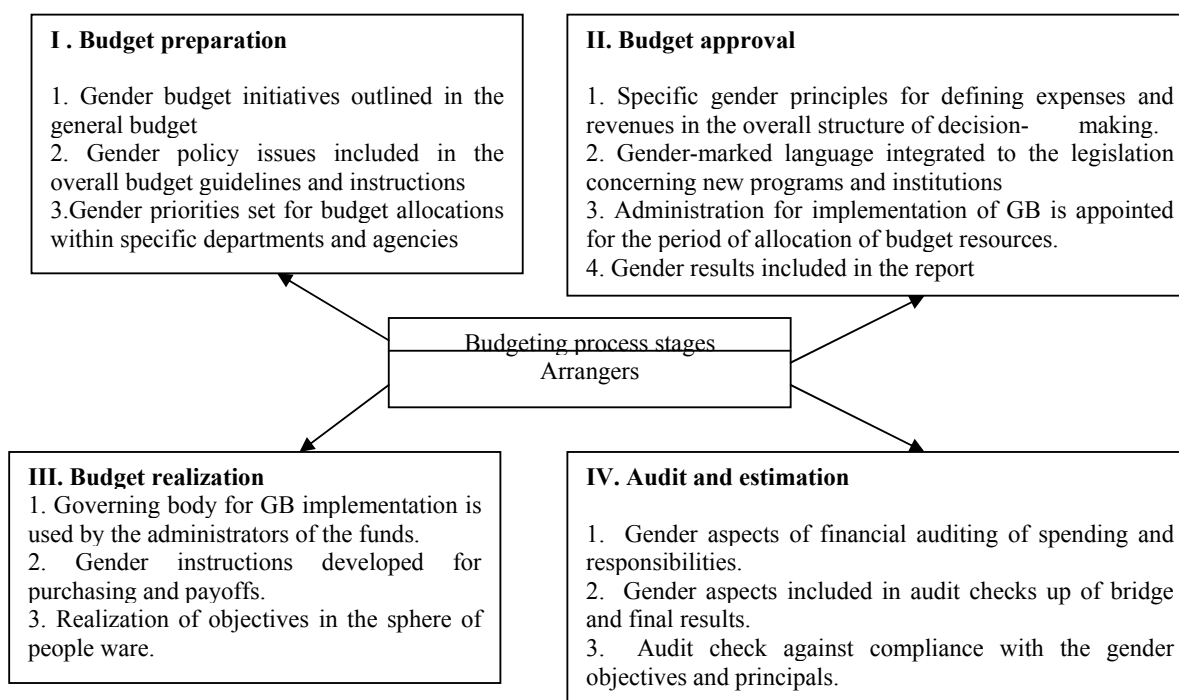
I . Budget preparation

1. Gender budget initiatives outlined in the general budget
2. Gender policy issues included in the overall budget guidelines and instructions
3.Gender priorities set for budget allocations within specific departments and agencies

II. Budget approval

1. Specific gender principles for defining expenses and revenues in the overall structure of decision- making.
2. Gender-marked language integrated to the legislation concerning new programs and institutions
3. Administration for implementation of GB is appointed for the period of allocation of budget resources.
4. Gender results included in the report

Budgeting process stages
Arrangers

III. Budget realization
1. Governing body for GB implementation is used by the administrators of the funds.
2. Gender instructions developed for purchasing and payoffs.
3. Realization of objectives in the sphere of people ware.

IV. Audit and estimation

1. Gender aspects of financial auditing of spending and responsibilities.
2. Gender aspects included in audit checks up of bridge and final results.
3. Audit check against compliance with the gender objectives and principals.